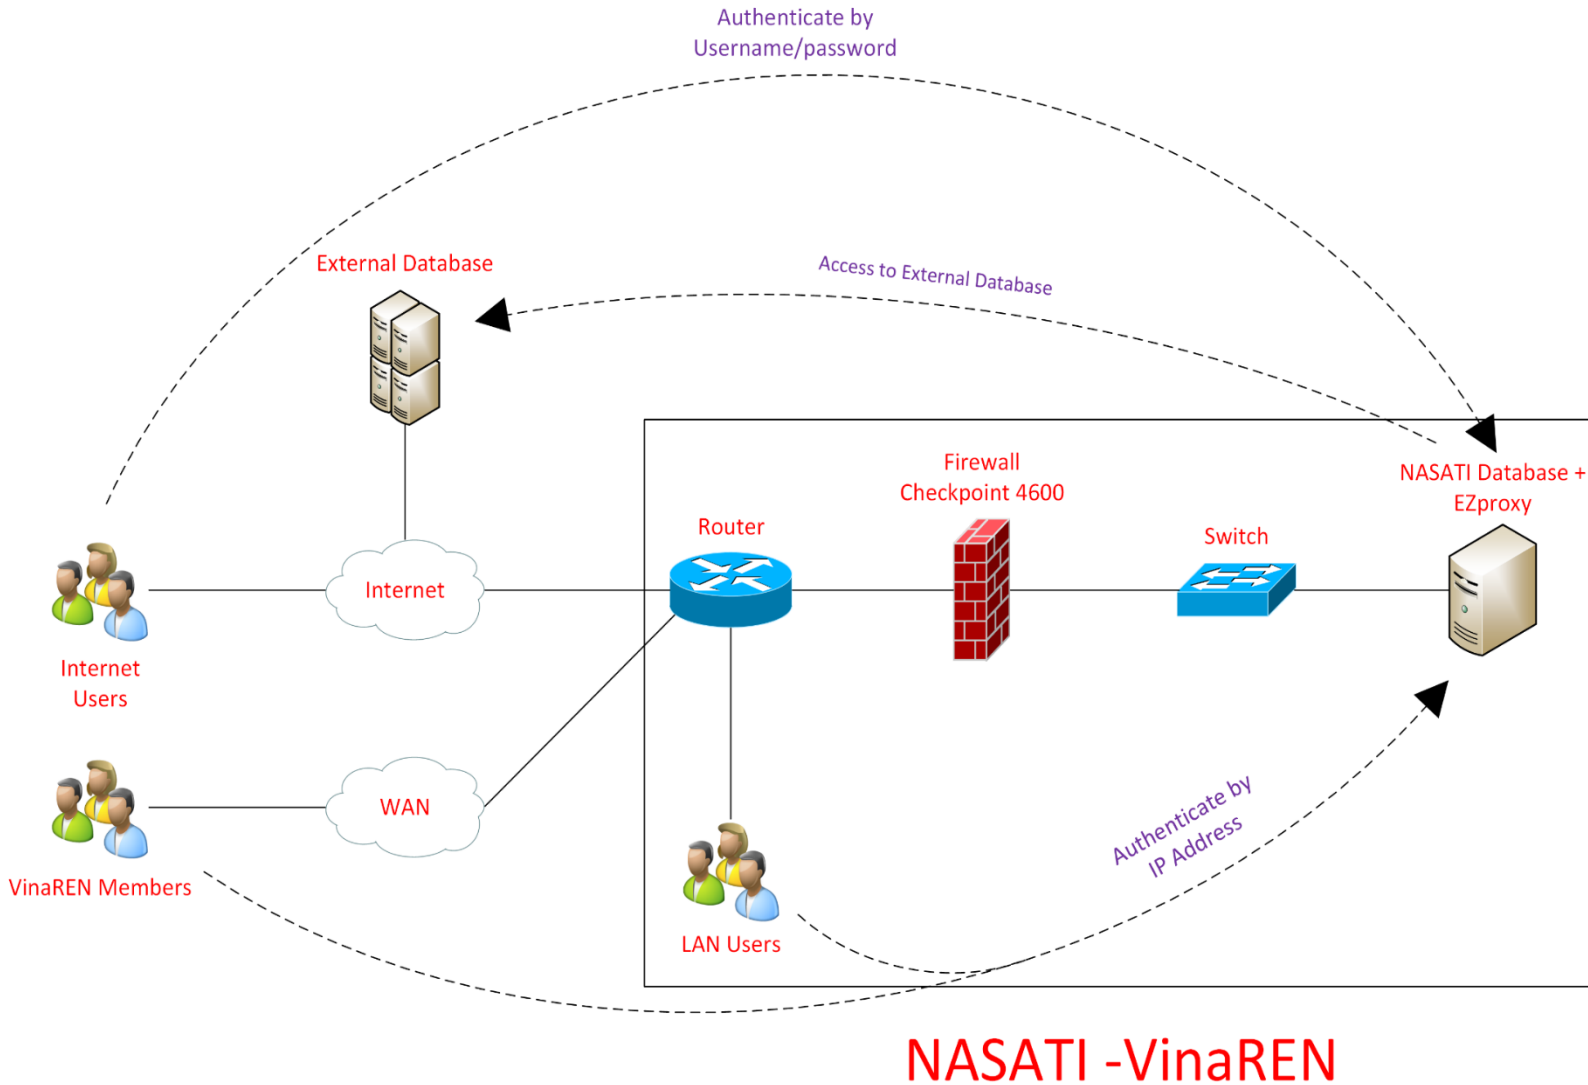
Authenticate by Username/password

External Database

Access to External Database

Firewall Checkpoint 4600

NASATI Database + EZproxy

Router

Switch

Internet

Internet Users

WAN

VinaREN Members

LAN Users

Authenticate by IP Address

NASATI -VinaREN